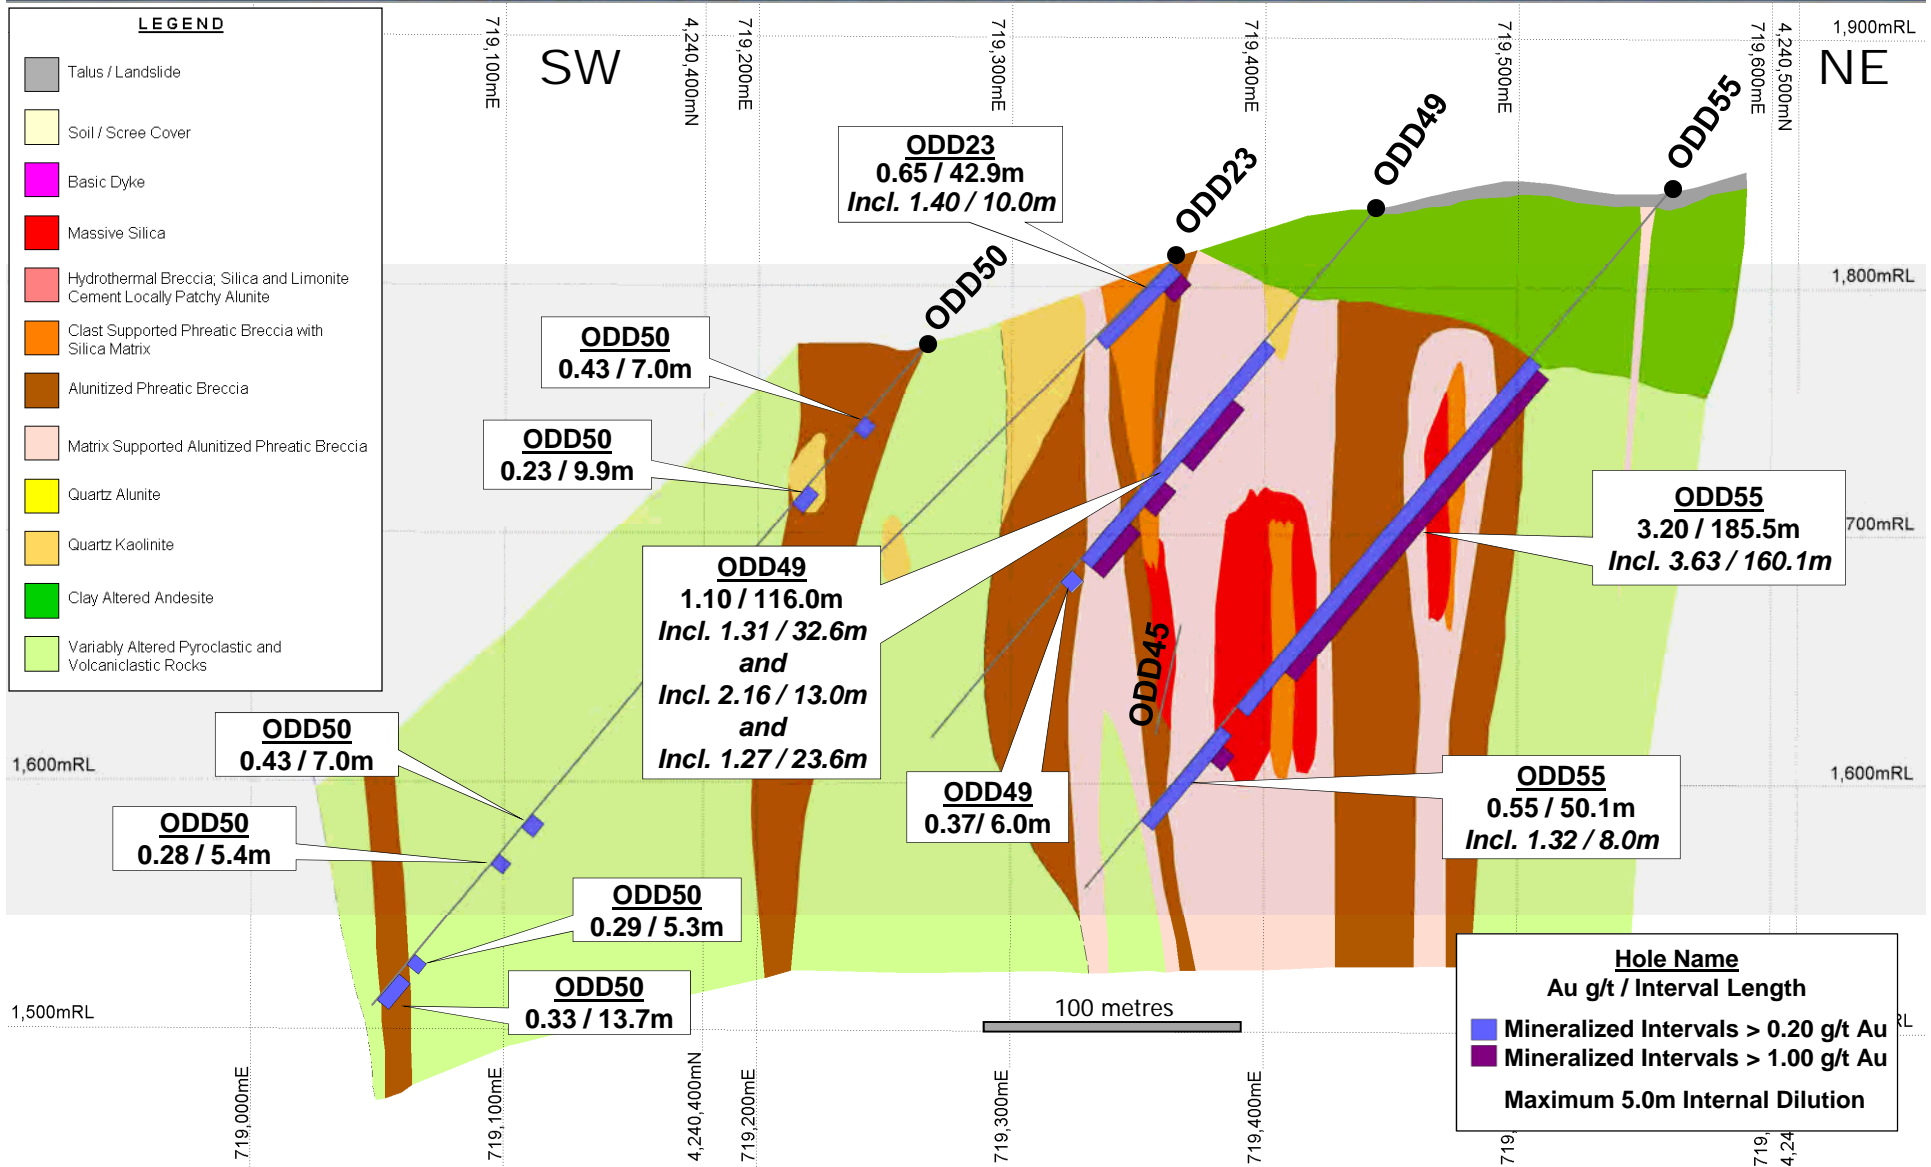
LEGEND

Talus / Landslide

Soil / Scree Cover

Basic Dyke

Massive Silica

Hydrothermal Breccia; Silica and Limonite Cement Locally Patchy Alunite

Clast Supported Phreatic Breccia with Silica Matrix

Alunitized Phreatic Breccia

Matrix Supported Alunitized Phreatic Breccia

Quartz Alunite

Quartz Kaolinite

Clay Altered Andesite

Variably Altered Pyroclastic and Volcaniclastic Rocks

719,100mE

SW

4,240,400mN

719,200mE

719,300mE

719,400mE

719,500mE

719,600mE

4,240,500mN

1,900mRL

NE

ODD23
0.65 / 42.9m
Incl. 1.40 / 10.0m

ODD23

ODD49

ODD55

1,800mRL

ODD50

ODD50
0.43 / 7.0m

ODD50
0.23 / 9.9m

ODD49
1.10 / 116.0m
Incl. 1.31 / 32.6m
and
Incl. 2.16 / 13.0m
and
Incl. 1.27 / 23.6m

ODD55
3.20 / 185.5m
Incl. 3.63 / 160.1m

700mRL

ODD45

ODD50
0.43 / 7.0m

1,600mRL

ODD50
0.28 / 5.4m

ODD49
0.37/ 6.0m

ODD55
0.55 / 50.1m
Incl. 1.32 / 8.0m

1,600mRL

ODD50
0.29 / 5.3m

ODD50
0.33 / 13.7m

1,500mRL

100 metres

Hole Name
Au g/t / Interval Length
Mineralized Intervals > 0.20 g/t Au
Mineralized Intervals > 1.00 g/t Au
Maximum 5.0m Internal Dilution

RL

719,000mE

719,100mE

4,240,400mN

719,200mE

719,300mE

719,400mE

719,

719,

4,24